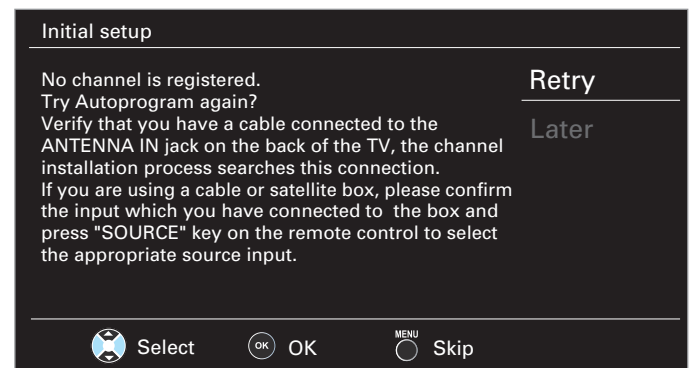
Initial setup

No channel is registered.
Try Autoprogram again?
Verify that you have a cable connected to the ANTENNA IN jack on the back of the TV, the channel installation process searches this connection.
If you are using a cable or satellite box, please confirm the input which you have connected to the box and press "SOURCE" key on the remote control to select the appropriate source input.

Retry

Later

Select OK OK MENU Skip